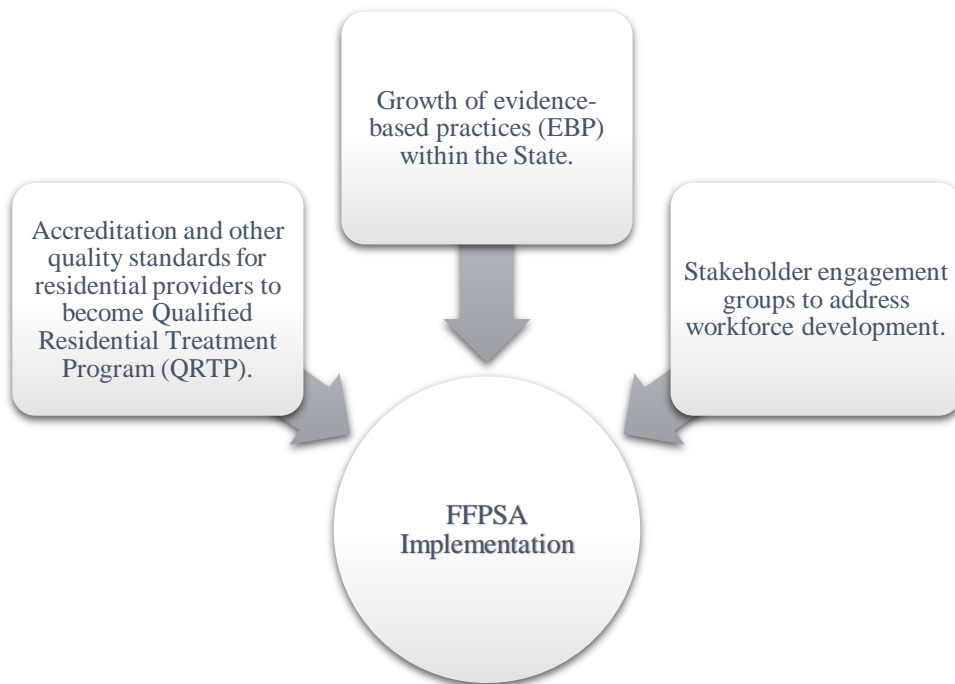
Growth of evidence-based practices (EBP) within the State.

Accreditation and other quality standards for residential providers to become Qualified Residential Treatment Program (QRTP).

Stakeholder engagement groups to address workforce development.

FFPSA Implementation